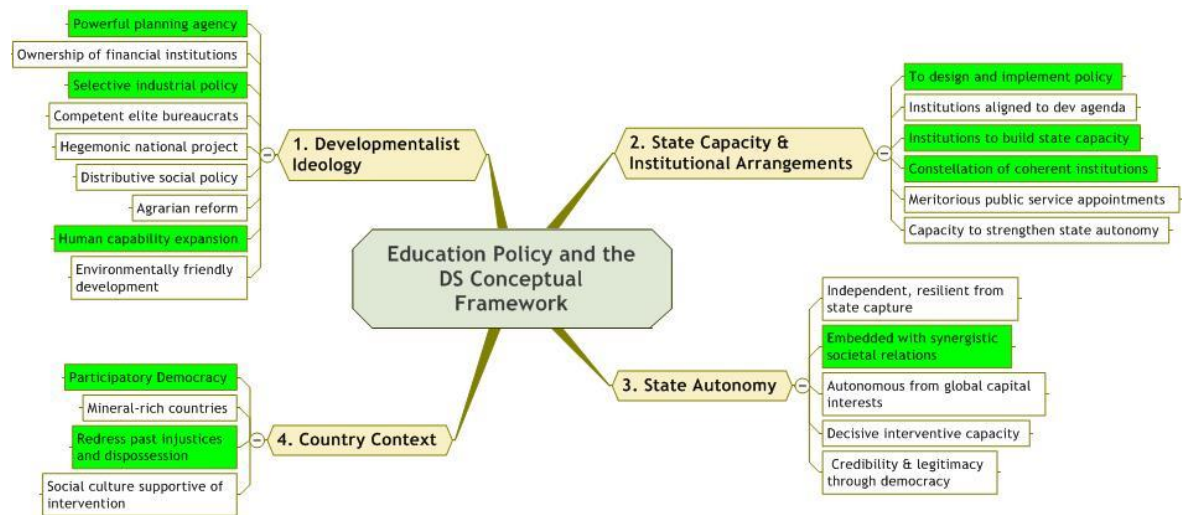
Education Policy and the DS Conceptual Framework

1. Developmentalist Ideology

Powerful planning agency

Ownership of financial institutions

Selective industrial policy

Competent elite bureaucrats

Hegemonic national project

Distributive social policy

Agrarian reform

Human capability expansion

Environmentally friendly development

2. State Capacity & Institutional Arrangements

To design and implement policy

Institutions aligned to dev agenda

Institutions to build state capacity

Constellation of coherent institutions

Meritorious public service appointments

Capacity to strengthen state autonomy

3. State Autonomy

Independent, resilient from state capture

Embedded with synergistic societal relations

Autonomous from global capital interests

Decisive interventive capacity

Credibility & legitimacy through democracy

4. Country Context

Participatory Democracy

Mineral-rich countries

Redress past injustices and dispossession

Social culture supportive of intervention